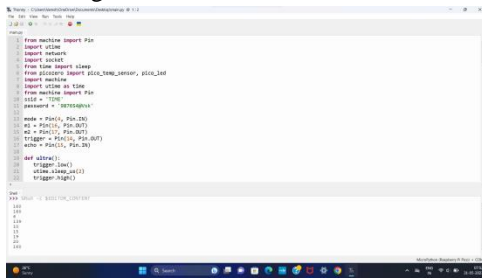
Thonny - C:\Users\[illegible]\Documents\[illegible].py @ 1:1
File Edit View Run Tools Help

main.py

1 from machine import Pin
2 import utime
3 import network
4 import socket
5 from time import sleep
6 from picozero import pico_temp_sensor, pico_led
7 import machine
8 import utime as time
9 from machine import Pin
10 ssid = 'TIME'
11 password = '987654@%%$'
12
13 mode = Pin(4, Pin.IN)
14 m1 = Pin(16, Pin.OUT)
15 m2 = Pin(17, Pin.OUT)
16 trigger = Pin(14, Pin.OUT)
17 echo = Pin(15, Pin.IN)
18
19 def ultra():
20 trigger.low()
21 utime.sleep_us(2)
22 trigger.high()

Shell
>>> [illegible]

180
180
8
134
13
15
20
180

MicroPython (Raspberry Pi Pico) • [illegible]

Q Search